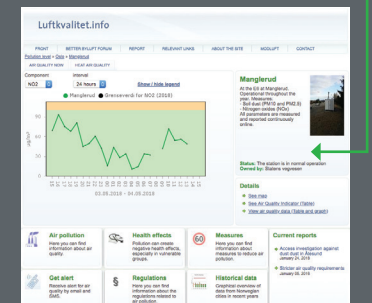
Luftkvalitet.info

FRONT | BETTER BYLUFT FORUM | REPORT | RELEVANT LINKS | ABOUT THE SITE | MODULFT | CONTACT

Pollution level > Data > Manglerud

AIR QUALITY NOW | 1 YEAR AIR QUALITY

Component: NO2 | Interval: 24 hours | Show / hide legend

Manglerud ● Grenseverdi for NO2 (2010)

90
60
30

µg/m³

03.08.2010 - 04.09.2010

Manglerud

At the E6 at Manglerud. Operational throughout the year. Measures:
- Suspended dust (PM10 and PM2.5)
- Nitrogen oxides (NOx)
All parameters are measured and reported continuously online.

Status: The station is in normal operation
Owned by: Statens vegvesen

Details
» See map
» See Air Quality Indicator (Table)
» View air quality data (table and graph)

Air pollution
Here you can find information about air quality.

Health effects
Pollution can create negative health effects, especially in vulnerable groups.

Measures
Here you can find information about measures to reduce air pollution.

Current reports
» Access investigation against dust trust in Ålesund January 29, 2016
» Stricter air quality requirements January 29, 2016

Get alert
Receive alert for air quality by email and SMS.

Regulations
Here you can find information about the regulations related to air pollution.

Historical data
Graphical overview of data from Norwegian cities in recent years.